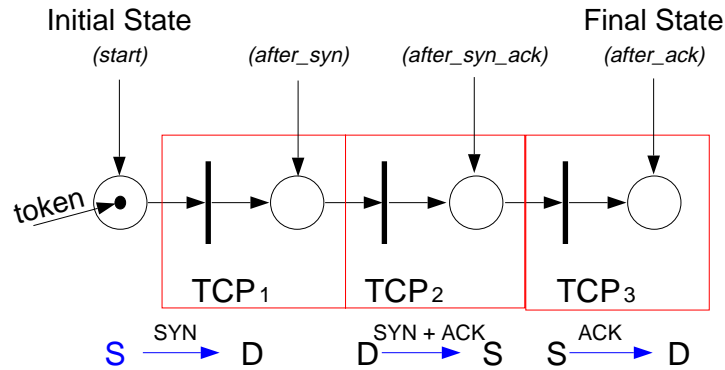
Initial State
(start)

(after_syn)

(after_syn_ack)

Final State
(after_ack)

token

TCP$_1$

TCP$_2$

TCP$_3$

S $\xrightarrow{\text{SYN}}$ D

D $\xrightarrow{\text{SYN + ACK}}$ S

S $\xrightarrow{\text{ACK}}$ D